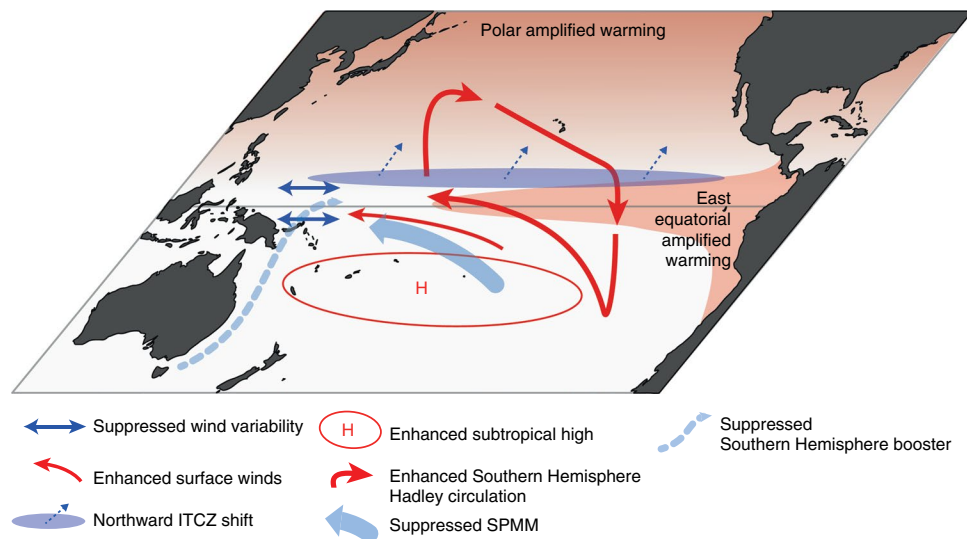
Polar amplified warming

East equatorial amplified warming

H

Suppressed wind variability

Enhanced subtropical high

Suppressed Southern Hemisphere booster

Enhanced surface winds

Enhanced Southern Hemisphere Hadley circulation

Northward ITCZ shift

Suppressed SPMM